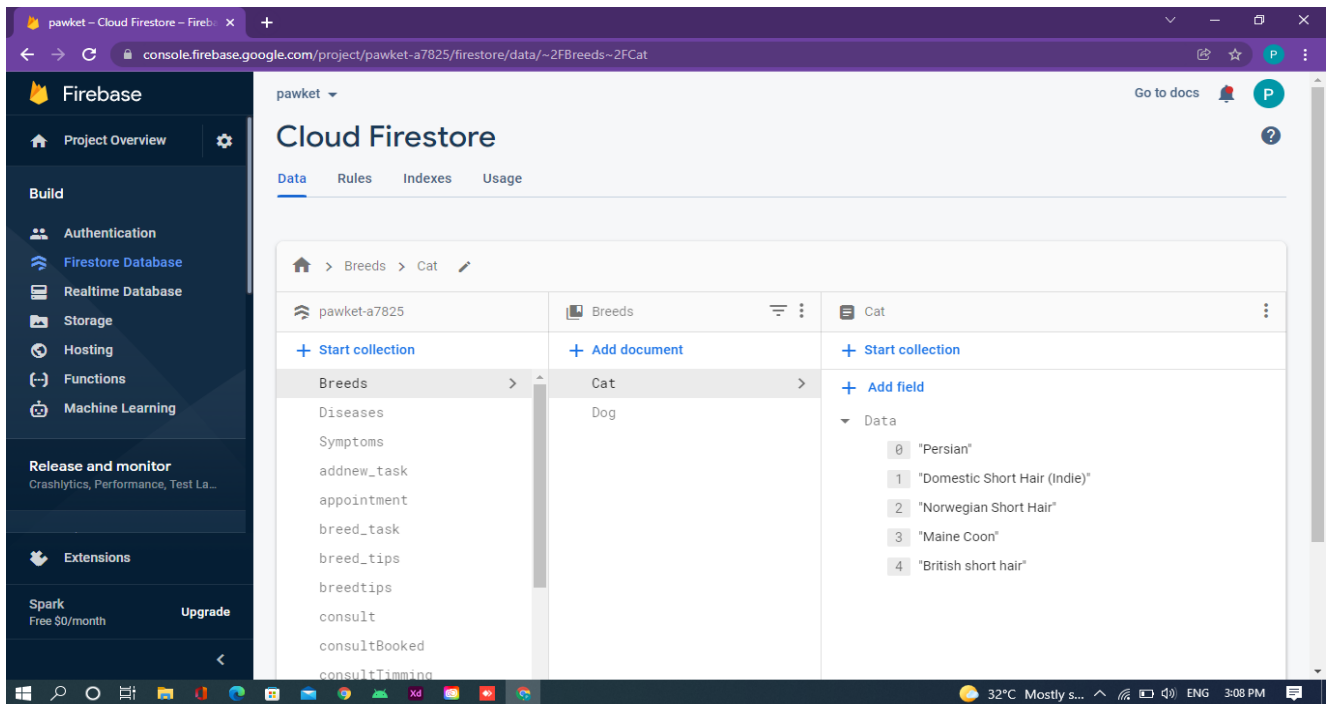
pawket – Cloud Firestore – Fireba ×
+

console.firebase.google.com/project/pawket-a7825/firestore/data/~2FBreeds~2FCat

P

Firebase

Project Overview

Build

Authentication
Firestore Database
Realtime Database
Storage
Hosting
Functions
Machine Learning

Release and monitor
Crashlytics, Performance, Test La...

Extensions

Spark
Free $0/month
Upgrade

pawket

Go to docs

P

Cloud Firestore

Data Rules Indexes Usage

> Breeds > Cat

pawket-a7825
+ Start collection
Breeds
Diseases
Symptoms
addnew_task
appointment
breed_task
breed_tips
breedtips
consult
consultBooked
consultTimming

Breeds
+ Add document
Cat
Dog

Cat
+ Start collection
+ Add field
Data
0 "Persian"
1 "Domestic Short Hair (Indie)"
2 "Norwegian Short Hair"
3 "Maine Coon"
4 "British short hair"

32°C Mostly s... ENG 3:08 PM